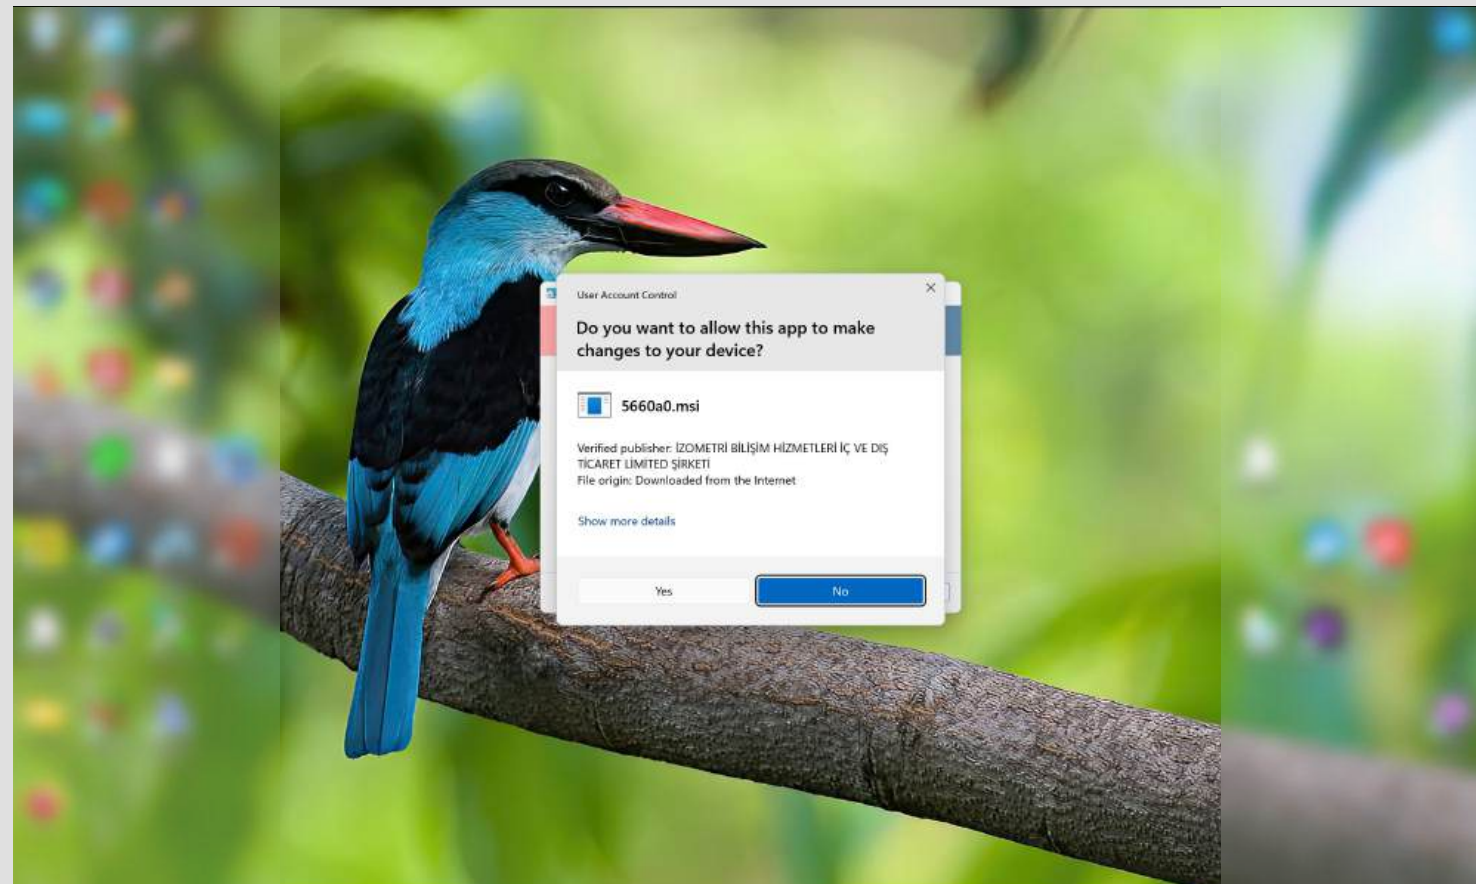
User Account Control

Do you want to allow this app to make changes to your device?

5660a0.msi

Verified publisher: İZOMETRİ BİLİŞİM HİZMETLERİ İÇ VE DIŞ TİCARET LİMİTED ŞİRKETİ
File origin: Downloaded from the Internet

Show more details

Yes

No